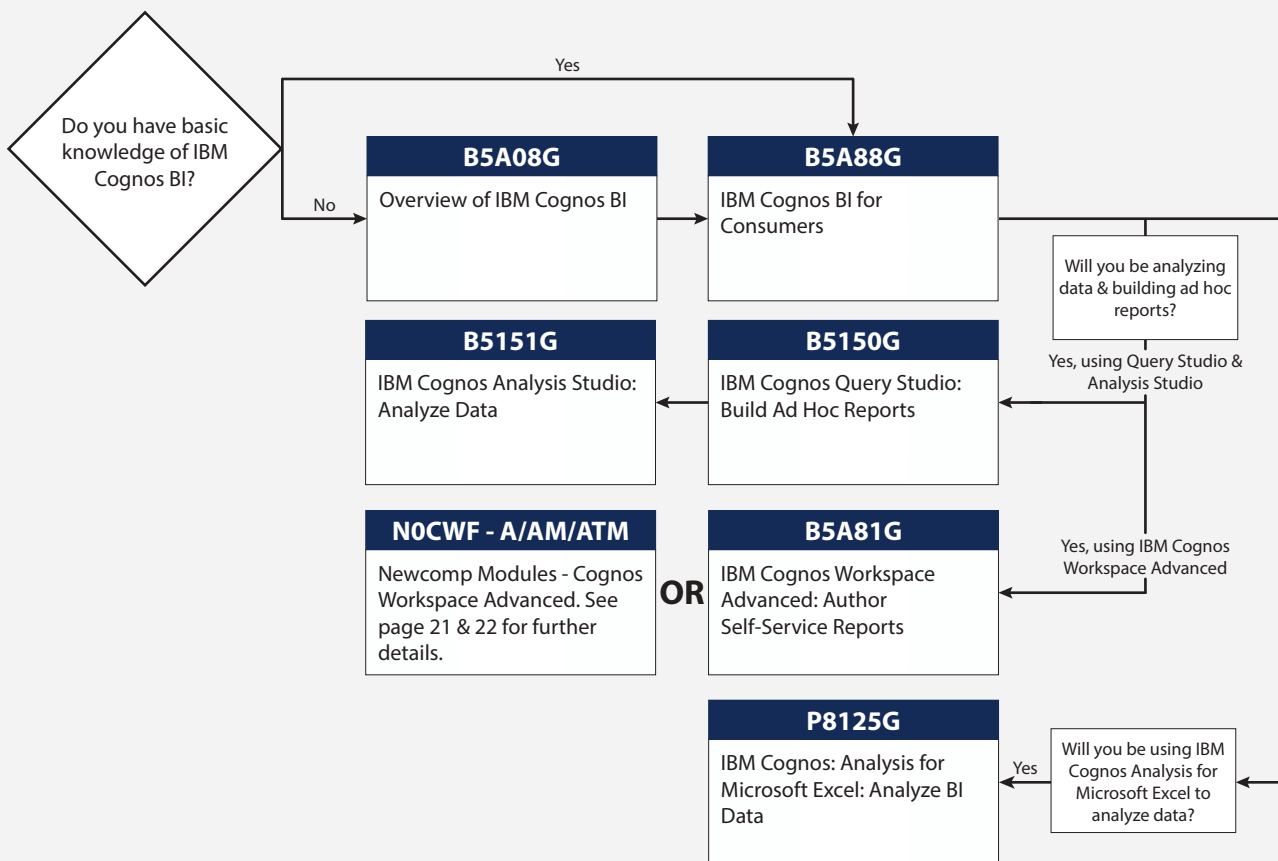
Do you have basic knowledge of IBM Cognos BI?

Yes

No

B5A08G
Overview of IBM Cognos BI

B5A88G
IBM Cognos BI for Consumers

Will you be analyzing data & building ad hoc reports?

Yes, using Query Studio & Analysis Studio

B5151G
IBM Cognos Analysis Studio: Analyze Data

B5150G
IBM Cognos Query Studio: Build Ad Hoc Reports

N0CWF - A/AM/ATM
Newcomp Modules - Cognos Workspace Advanced. See page 21 & 22 for further details.

OR

B5A81G
IBM Cognos Workspace Advanced: Author Self-Service Reports

Yes, using IBM Cognos Workspace Advanced

P8125G
IBM Cognos: Analysis for Microsoft Excel: Analyze BI Data

Yes

Will you be using IBM Cognos Analysis for Microsoft Excel to analyze data?